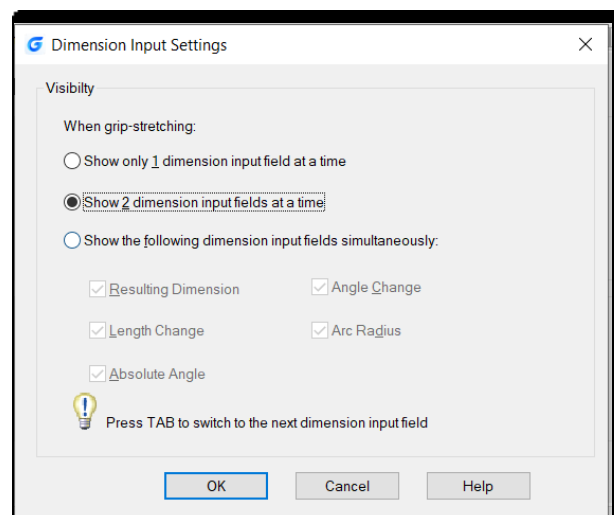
Dimension Input Settings

Visibilty

When grip-stretching:

Show only 1 dimension input field at a time

Show 2 dimension input fields at a time

Show the following dimension input fields simultaneously:

Resulting Dimension

Angle Change

Length Change

Arc Radius

Absolute Angle

Press TAB to switch to the next dimension input field

OK

Cancel

Help